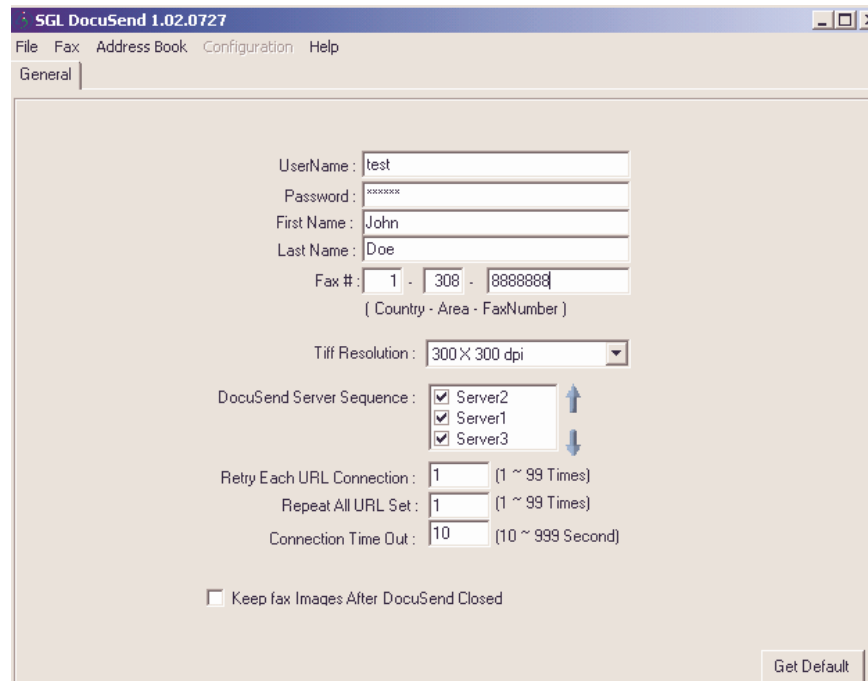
SGL DocuSend 1.02.0727

File Fax Address Book Configuration Help

General

UserName : test

Password : ******

First Name : John

Last Name : Doe

Fax # : 1 - 308 - 8888888

( Country - Area - FaxNumber )

Tiff Resolution : 300 X 300 dpi

DocuSend Server Sequence : Server2 Server1 Server3

Retry Each URL Connection : 1 (1 ~ 99 Times)

Repeat All URL Set : 1 (1 ~ 99 Times)

Connection Time Out : 10 (10 ~ 999 Second)

Keep fax Images After DocuSend Closed

Get Default